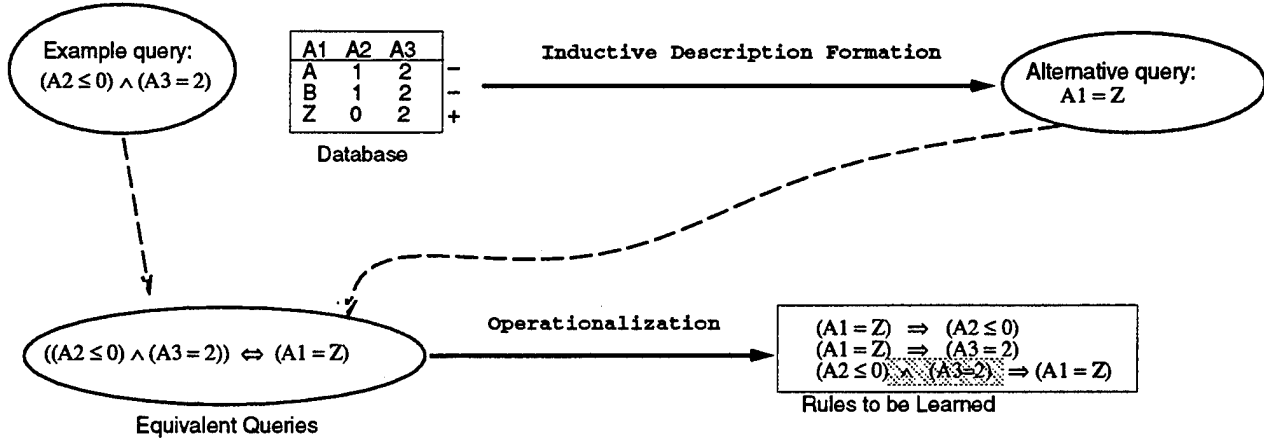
Example query:
$(A2 \leq 0) \wedge (A3 = 2)$

| A1 | A2 | A3 | |
|---|---|---|---|
| A | 1 | 2 | – |
| B | 1 | 2 | – |
| Z | 0 | 2 | + |

Database

Inductive Description Formation

Alternative query:
$A1 = Z$

$((A2 \leq 0) \wedge (A3 = 2)) \Leftrightarrow (A1 = Z)$

Equivalent Queries

Operationalization

$(A1 = Z) \Rightarrow (A2 \leq 0)$
$(A1 = Z) \Rightarrow (A3 = 2)$
$(A2 \leq 0) \wedge (A3=2) \Rightarrow (A1 = Z)$

Rules to be Learned